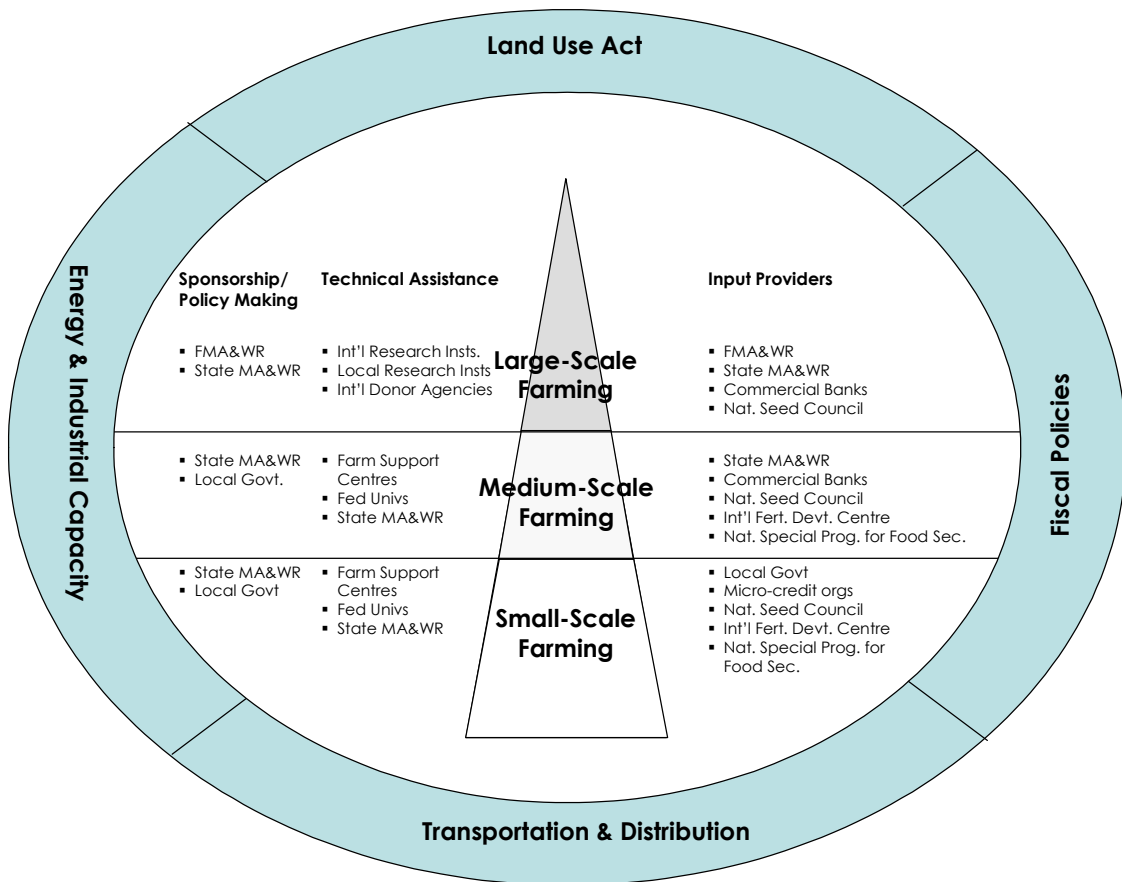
Land Use Act

Energy & Industrial Capacity

Fiscal Policies

Transportation & Distribution

Sponsorship/ Policy Making

Technical Assistance

Input Providers

Large-Scale Farming

- FMA&WR
- State MA&WR

- Int'l Research Insts.
- Local Research Insts
- Int'l Donor Agencies

- FMA&WR
- State MA&WR
- Commercial Banks
- Nat. Seed Council

Medium-Scale Farming

- State MA&WR
- Local Govt.

- Farm Support Centres
- Fed Univs
- State MA&WR

- State MA&WR
- Commercial Banks
- Nat. Seed Council
- Int'l Fert. Devt. Centre
- Nat. Special Prog. for Food Sec.

Small-Scale Farming

- State MA&WR
- Local Govt

- Farm Support Centres
- Fed Univs
- State MA&WR

- Local Govt
- Micro-credit orgs
- Nat. Seed Council
- Int'l Fert. Devt. Centre
- Nat. Special Prog. for Food Sec.